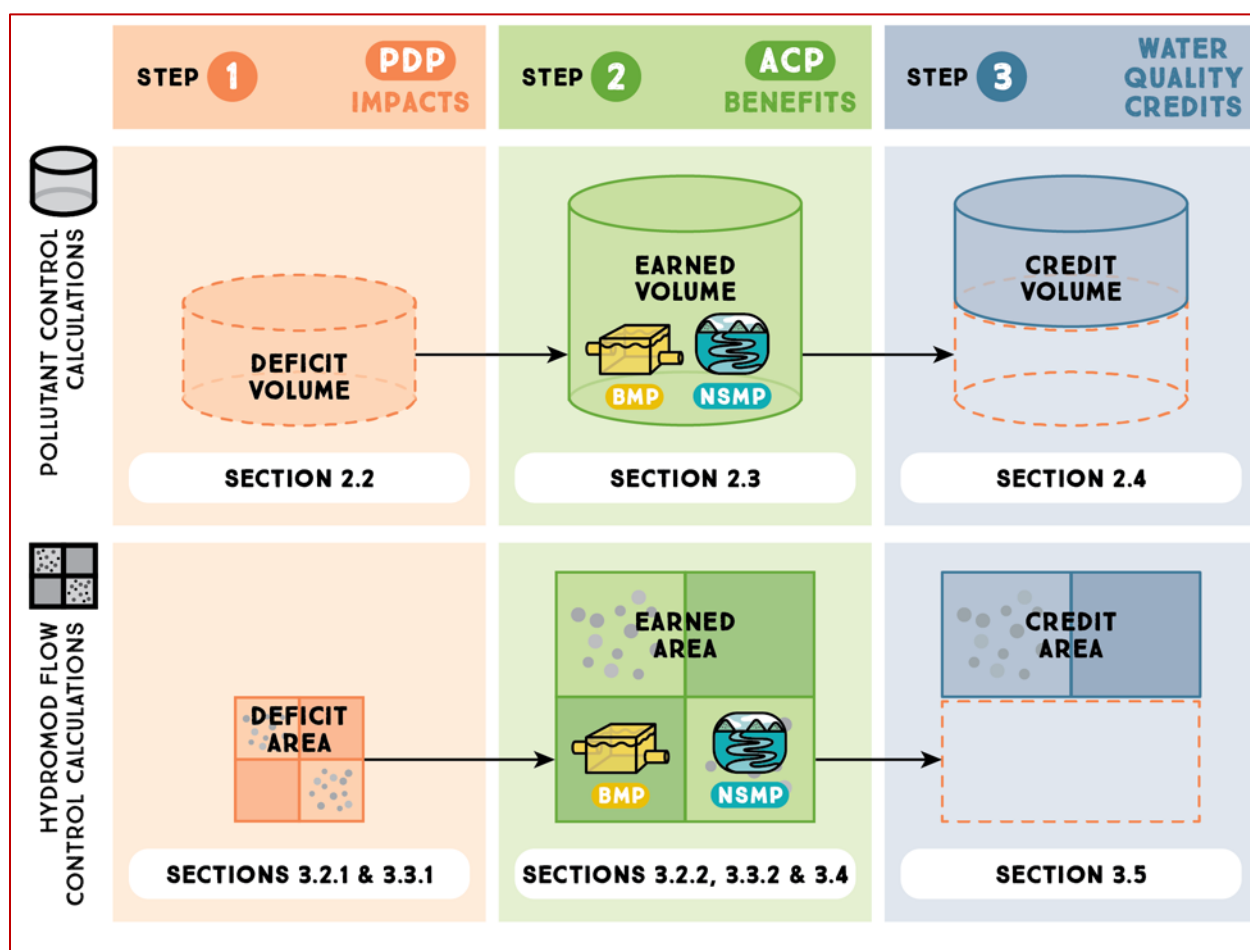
STEP 1 PDP IMPACTS

STEP 2 ACP BENEFITS

STEP 3 WATER QUALITY CREDITS

POLLUTANT CONTROL CALCULATIONS

DEFICIT VOLUME

SECTION 2.2

EARNED VOLUME

BMP

NSMP

SECTION 2.3

CREDIT VOLUME

SECTION 2.4

HYDROMOD FLOW CONTROL CALCULATIONS

DEFICIT AREA

SECTIONS 3.2.1 & 3.3.1

EARNED AREA

BMP

NSMP

SECTIONS 3.2.2, 3.3.2 & 3.4

CREDIT AREA

SECTION 3.5